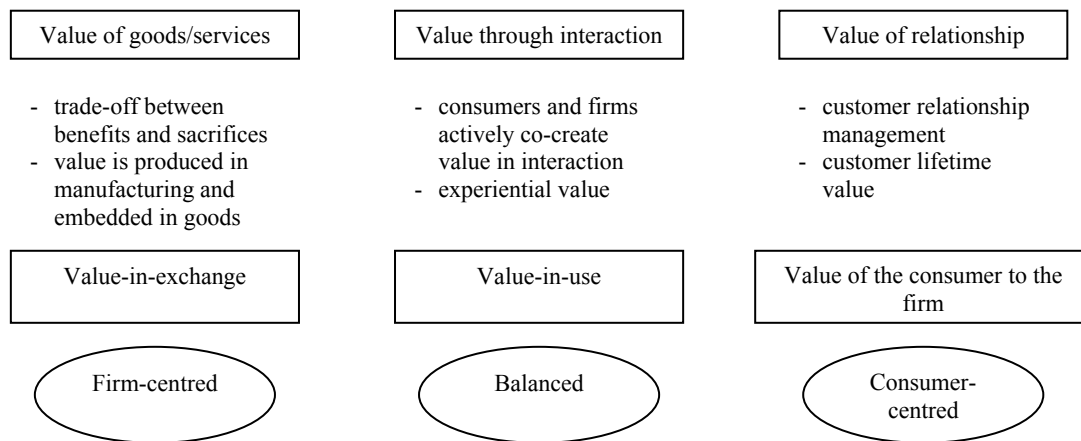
Value of goods/services

- trade-off between benefits and sacrifices
- value is produced in manufacturing and embedded in goods

Value-in-exchange

Firm-centred

Value through interaction

- consumers and firms actively co-create value in interaction
- experiential value

Value-in-use

Balanced

Value of relationship

- customer relationship management
- customer lifetime value

Value of the consumer to the firm

Consumer-centred